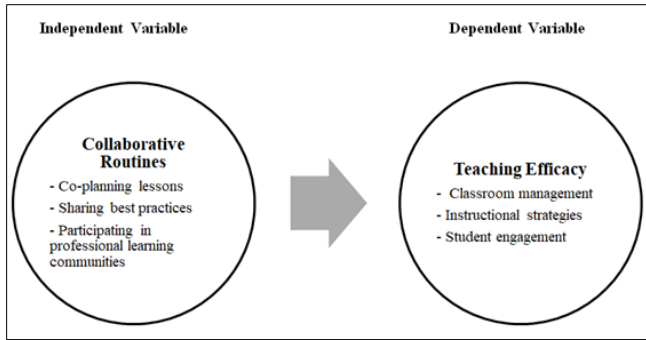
Independent Variable

Collaborative Routines

- Co-planning lessons
- Sharing best practices
- Participating in professional learning communities

Dependent Variable

Teaching Efficacy

- Classroom management
- Instructional strategies
- Student engagement